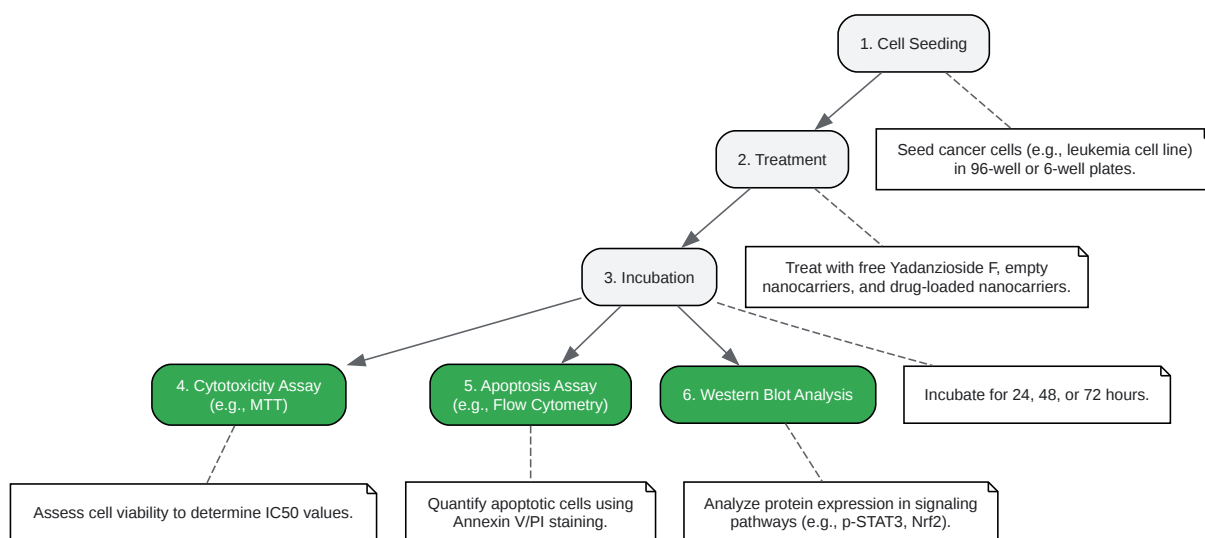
1. Cell Seeding

Seed cancer cells (e.g., leukemia cell line) in 96-well or 6-well plates.

2. Treatment

Treat with free Yadanzioside F, empty nanocarriers, and drug-loaded nanocarriers.

3. Incubation

Incubate for 24, 48, or 72 hours.

4. Cytotoxicity Assay (e.g., MTT)

5. Apoptosis Assay (e.g., Flow Cytometry)

6. Western Blot Analysis

Assess cell viability to determine IC50 values.

Quantify apoptotic cells using Annexin V/PI staining.

Analyze protein expression in signaling pathways (e.g., p-STAT3, Nrf2).